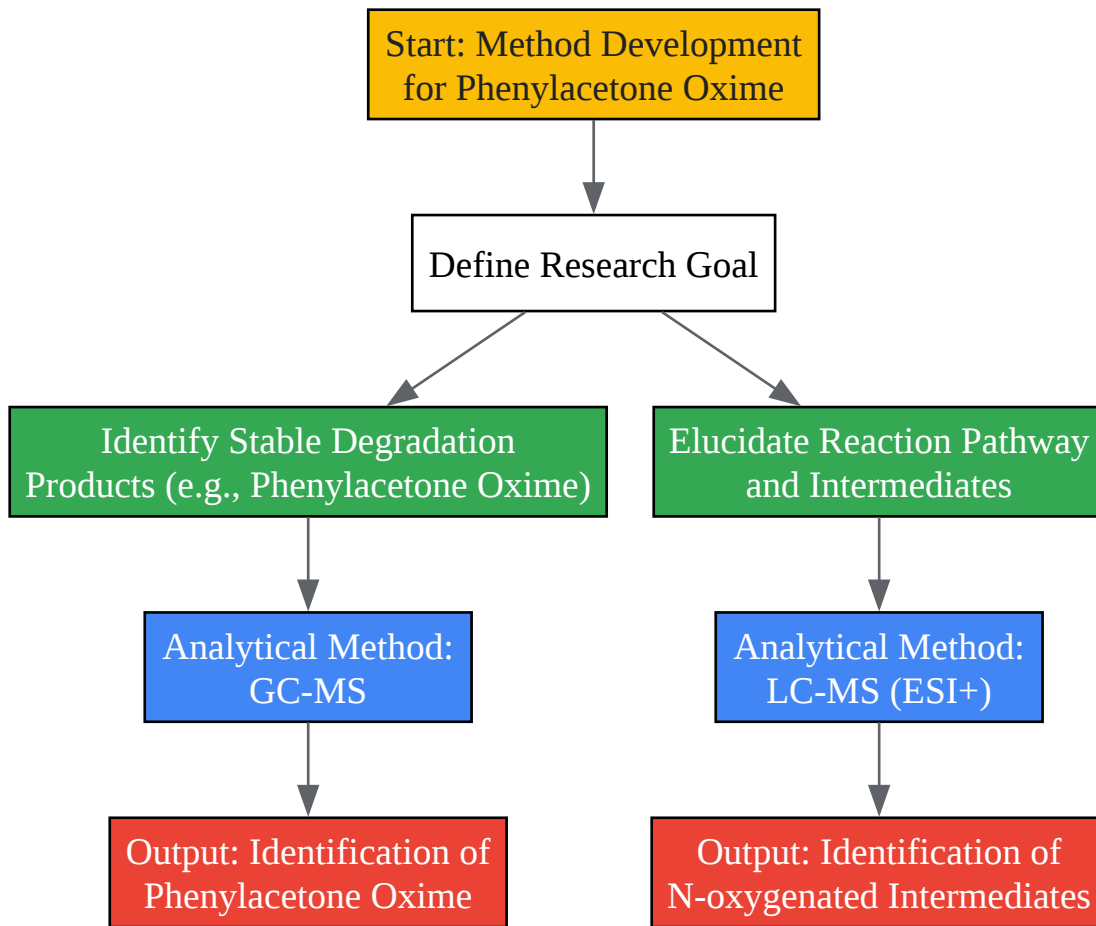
Start: Method Development for Phenylacetone Oxime

Define Research Goal

Identify Stable Degradation Products (e.g., Phenylacetone Oxime)

Analytical Method: GC-MS

Output: Identification of Phenylacetone Oxime

Elucidate Reaction Pathway and Intermediates

Analytical Method: LC-MS (ESI+)

Output: Identification of N-oxygenated Intermediates